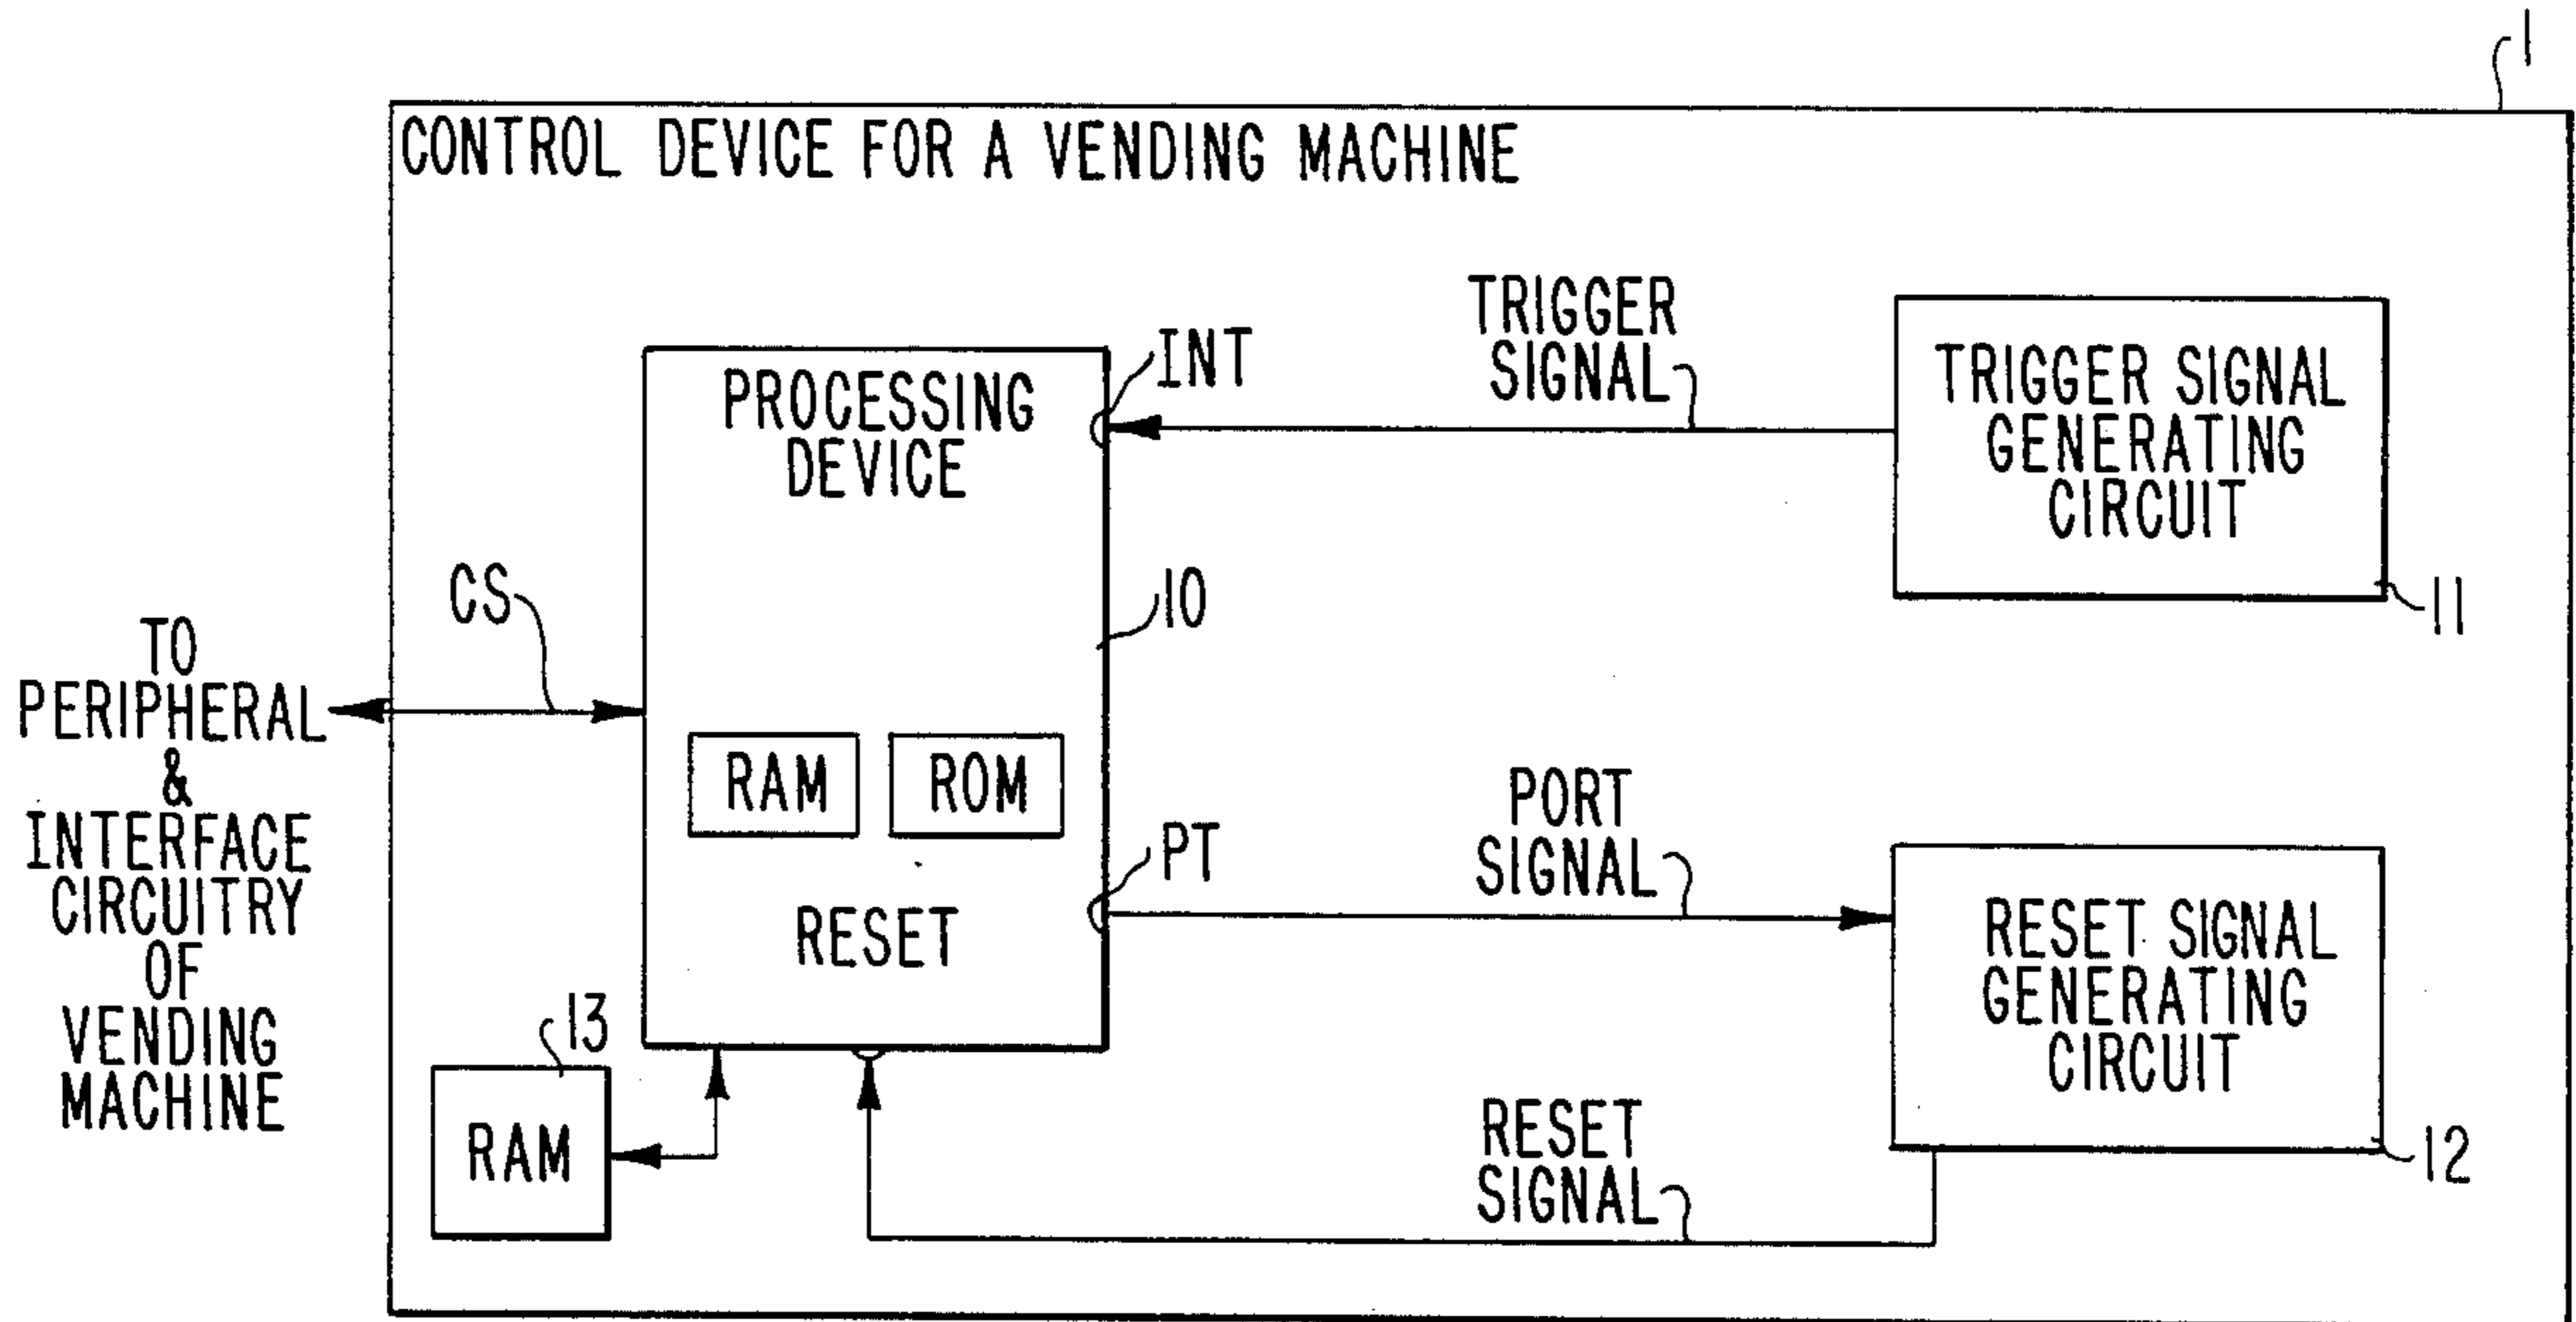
1

CONTROL DEVICE FOR A VENDING MACHINE

TO PERIPHERAL & INTERFACE CIRCUITRY OF VENDING MACHINE

CS

PROCESSING DEVICE

INT

TRIGGER SIGNAL

TRIGGER SIGNAL GENERATING CIRCUIT

11

10

RAM

ROM

PT

PORT SIGNAL

RESET

RESET SIGNAL GENERATING CIRCUIT

12

13

RAM

RESET SIGNAL